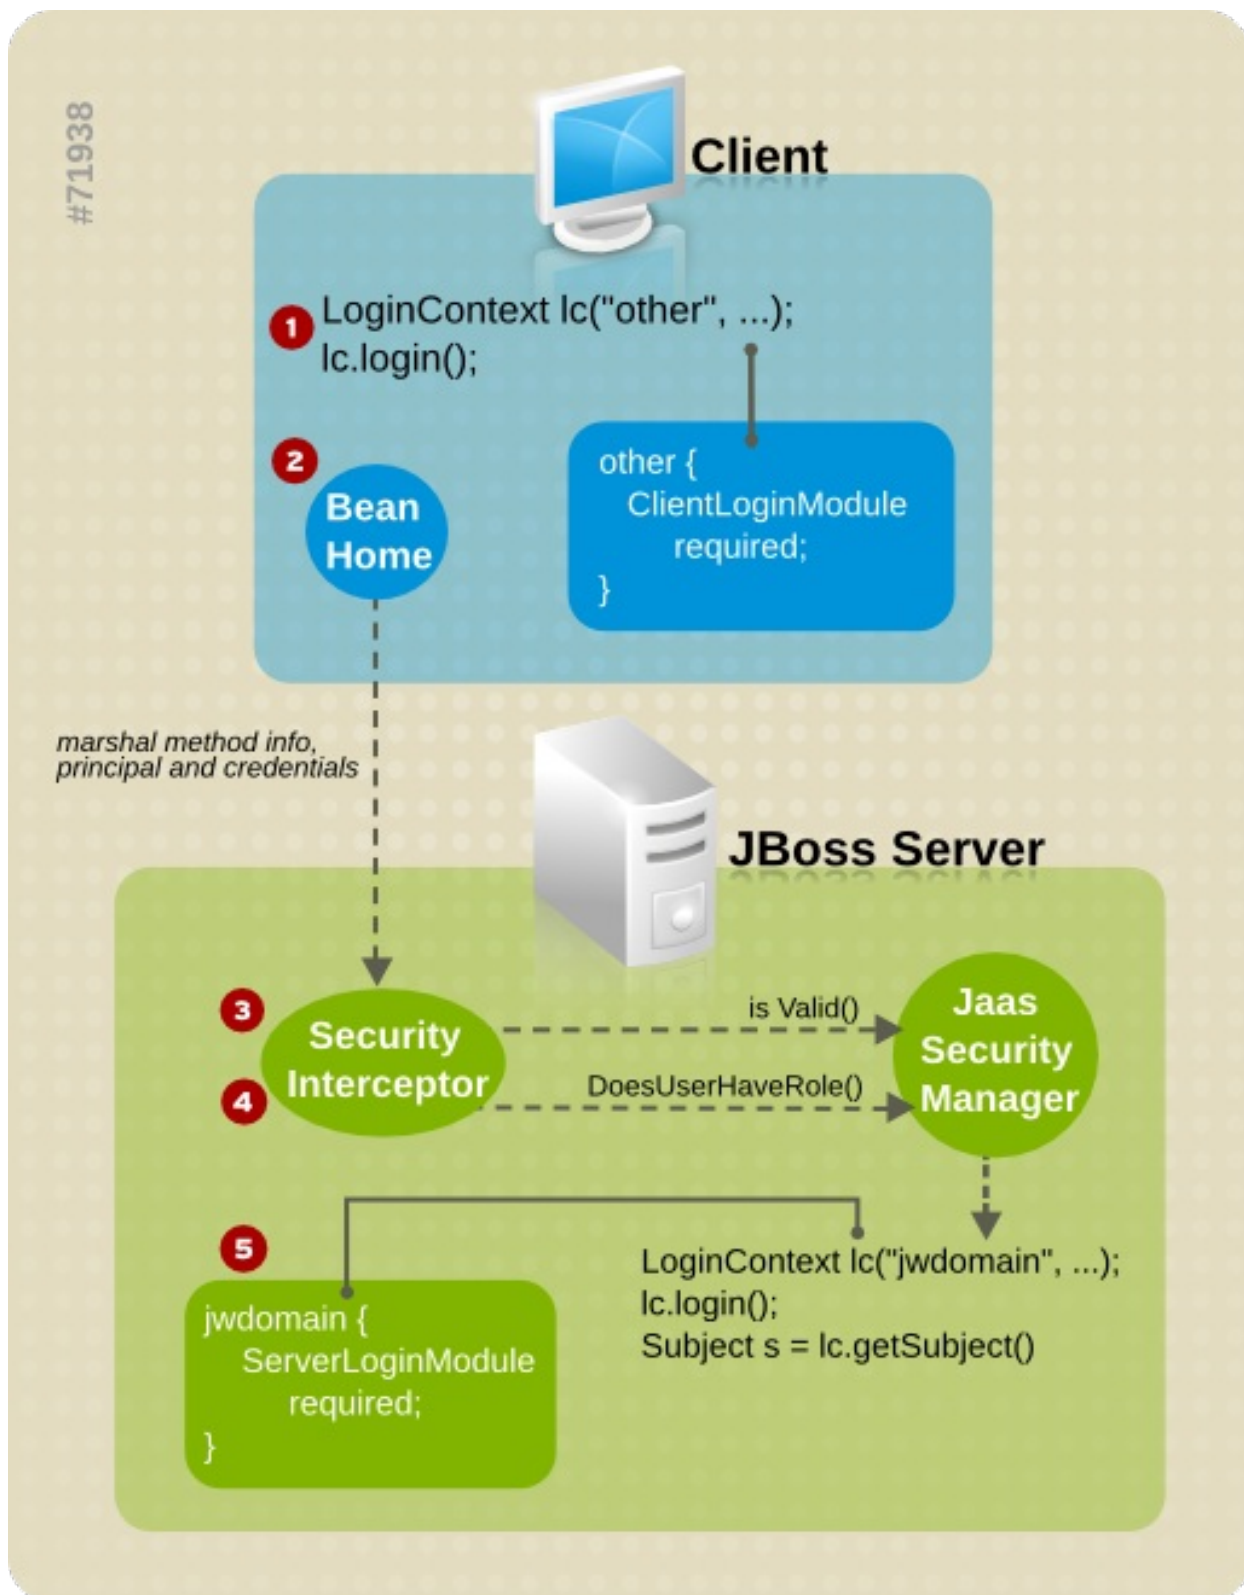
#71938

Client

1 LoginContext lc("other", ...);
lc.login();

2 Bean Home

other {
ClientLoginModule
required;
}

marshal method info, principal and credentials

JBoss Server

3 Security Interceptor
4

is Valid()

DoesUserHaveRole()

Jaas Security Manager

5

jwdomain {
ServerLoginModule
required;
}

LoginContext lc("jwdomain", ...);
lc.login();
Subject s = lc.getSubject()